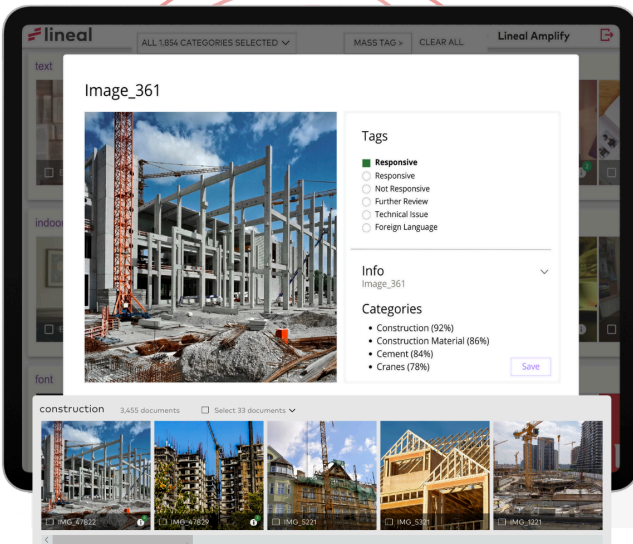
lineal

ALL 1,854 CATEGORIES SELECTED

MASS TAG >

CLEAR ALL

Lineal Amplify

text

indoor

font

Image_361

Tags

Responsive

Responsive

Not Responsive

Further Review

Technical Issue

Foreign Language

Info

Image_361

Categories

• Construction (92%)

• Construction Material (86%)

• Cement (84%)

• Cranes (78%)

Save

construction 3,455 documents

Select 33 documents

IMG_47822

IMG_47829

IMG_5221

IMG_5321

IMG_1221